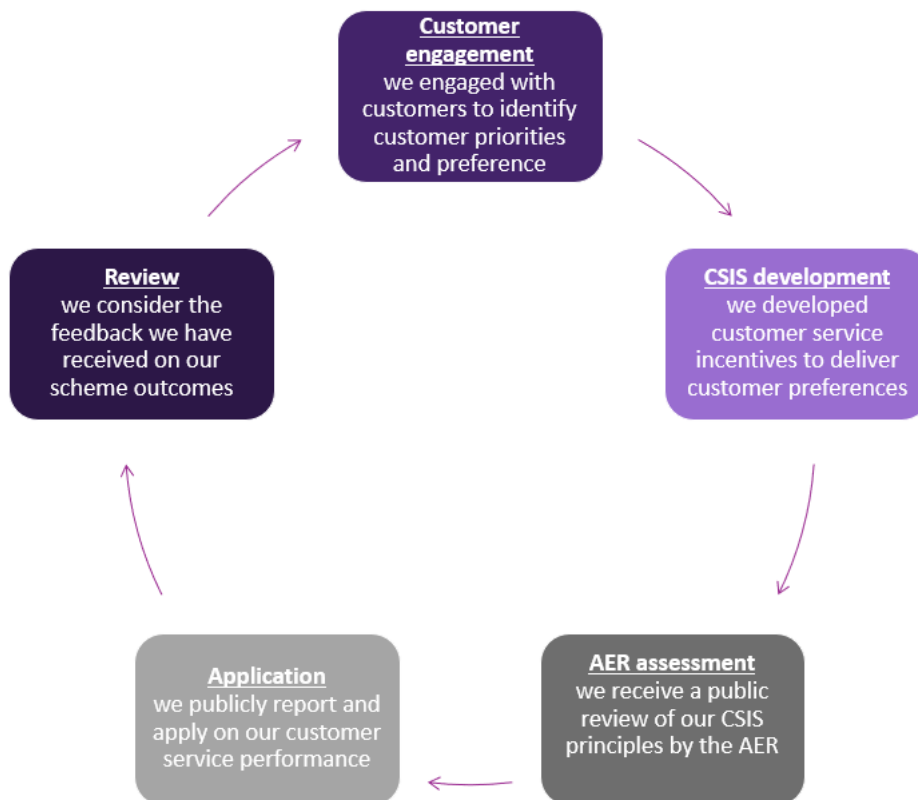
Customer engagement
we engaged with customers to identify customer priorities and preference

CSIS development
we developed customer service incentives to deliver customer preferences

AER assessment
we receive a public review of our CSIS principles by the AER

Application
we publicly report and apply on our customer service performance

Review
we consider the feedback we have received on our scheme outcomes